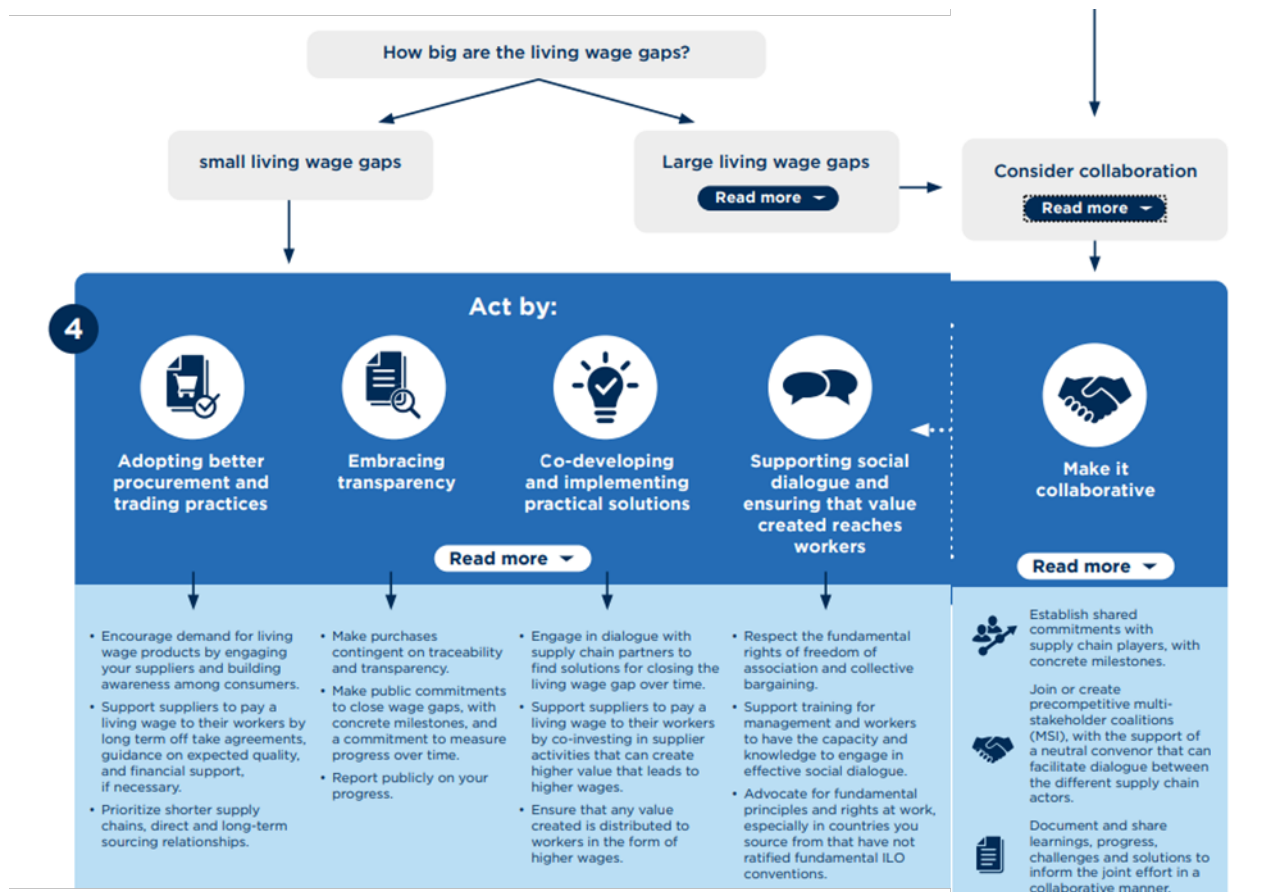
How big are the living wage gaps?

small living wage gaps

Large living wage gaps

Read more

Consider collaboration

Read more

4

Act by:

Adopting better procurement and trading practices

Embracing transparency

Co-developing and implementing practical solutions

Supporting social dialogue and ensuring that value created reaches workers

Read more

Make it collaborative

Read more

• Encourage demand for living wage products by engaging your suppliers and building awareness among consumers.
• Support suppliers to pay a living wage to their workers by long term off take agreements, guidance on expected quality, and financial support, if necessary.
• Prioritize shorter supply chains, direct and long-term sourcing relationships.

• Make purchases contingent on traceability and transparency.
• Make public commitments to close wage gaps, with concrete milestones, and a commitment to measure progress over time.
• Report publicly on your progress.

• Engage in dialogue with supply chain partners to find solutions for closing the living wage gap over time.
• Support suppliers to pay a living wage to their workers by co-investing in supplier activities that can create higher value that leads to higher wages.
• Ensure that any value created is distributed to workers in the form of higher wages.

• Respect the fundamental rights of freedom of association and collective bargaining.
• Support training for management and workers to have the capacity and knowledge to engage in effective social dialogue.
• Advocate for fundamental principles and rights at work, especially in countries you source from that have not ratified fundamental ILO conventions.

Establish shared commitments with supply chain players, with concrete milestones.

Join or create precompetitive multi-stakeholder coalitions (MSI), with the support of a neutral convenor that can facilitate dialogue between the different supply chain actors.

Document and share learnings, progress, challenges and solutions to inform the joint effort in a collaborative manner.